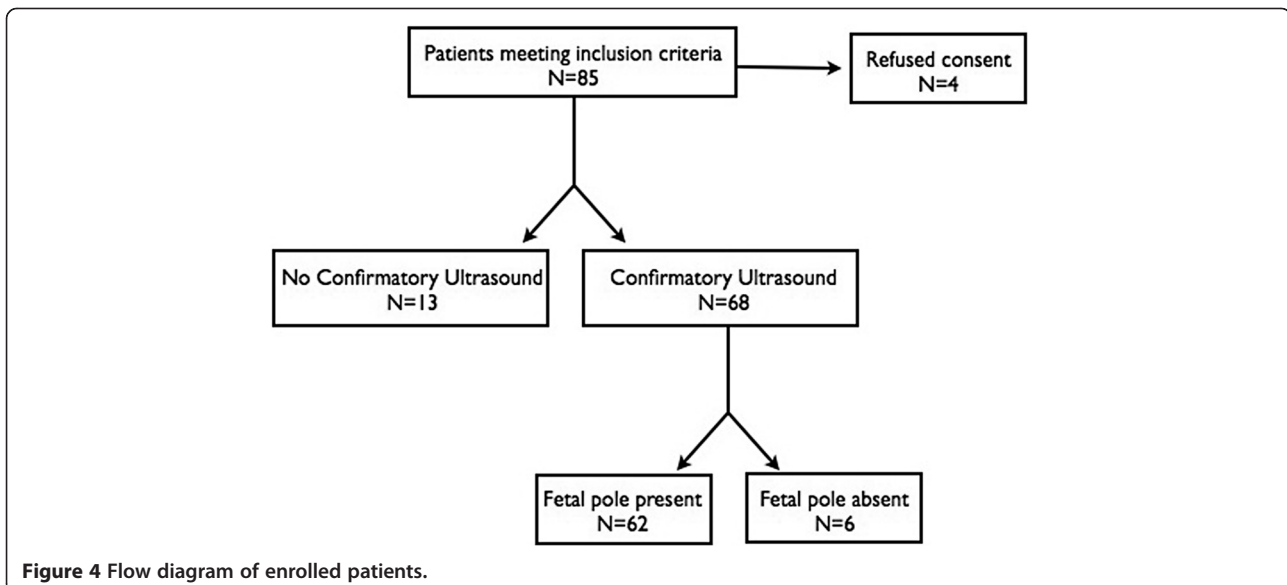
Patients meeting inclusion criteria
N=85

Refused consent
N=4

No Confirmatory Ultrasound
N=13

Confirmatory Ultrasound
N=68

Fetal pole present
N=62

Fetal pole absent
N=6

**Figure 4** Flow diagram of enrolled patients.